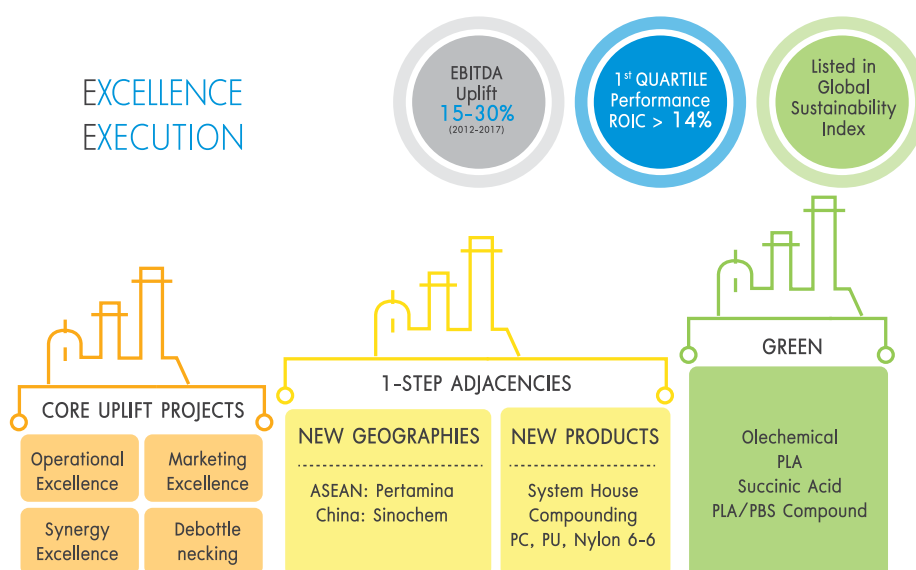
EXCELLENCE
EXECUTION

EBITDA Uplift 15-30% (2012-2017)

$1^{st}$ QUARTILE Performance ROIC > 14%

Listed in Global Sustainability Index

CORE UPLIFT PROJECTS

Operational Excellence

Marketing Excellence

Synergy Excellence

Debottle necking

1-STEP ADJACENCIES

NEW GEOGRAPHIES

ASEAN: Pertamina
China: Sinochem

NEW PRODUCTS

System House
Compounding
PC, PU, Nylon 6-6

GREEN

Olechemical
PLA
Succinic Acid
PLA/PBS Compound